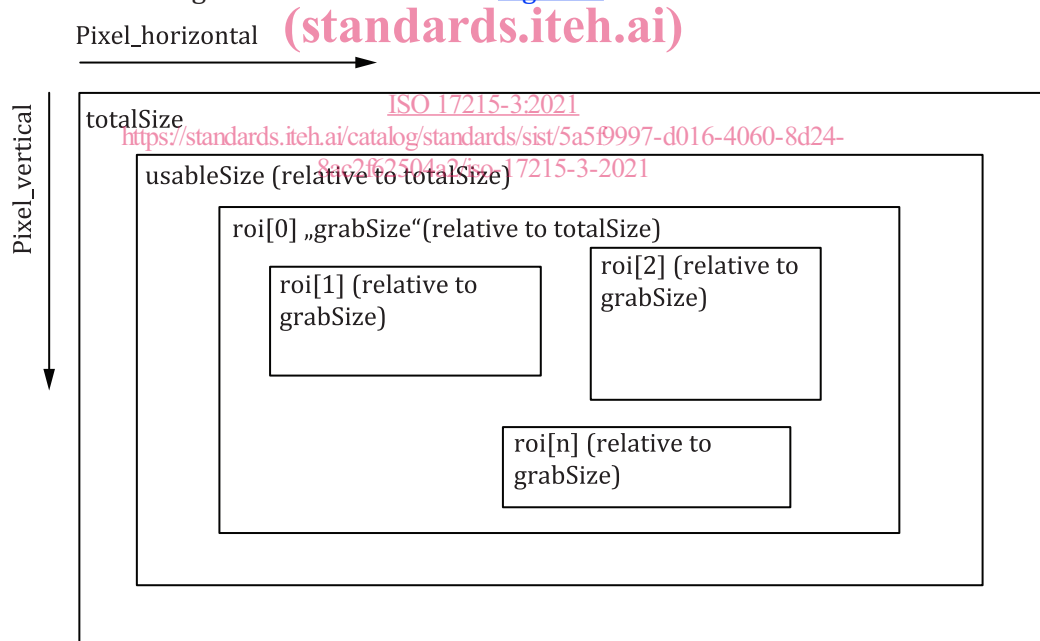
(standards.iteh.ai)

Pixel_horizontal

Pixel_vertical

ISO 17215-3:2021
https://standards.iteh.ai/catalog/standards/sist/5a5f9997-d016-4060-8d24-8ac2f62504a2/iso-17215-3-2021

totalSize

usableSize (relative to totalSize)

roi[0] „grabSize“(relative to totalSize)

roi[1] (relative to grabSize)

roi[2] (relative to grabSize)

roi[n] (relative to grabSize)